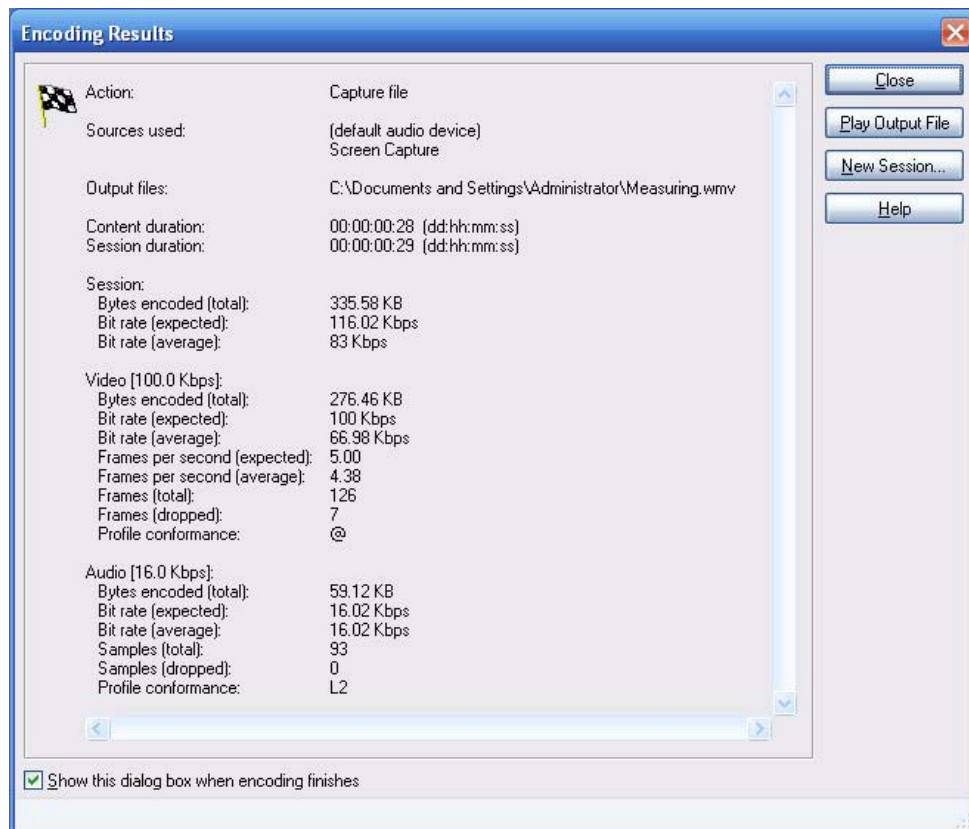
Encoding Results

| | |
|---|---|
| Action: | Capture file |
| Sources used: | (default audio device) Screen Capture |
| Output files: | C:\Documents and Settings\Administrator\Measuring.wmv |
| Content duration: | 00:00:00:28 (dd:hh:mm:ss) |
| Session duration: | 00:00:00:29 (dd:hh:mm:ss) |
| Session: | |
| Bytes encoded (total): | 335.58 KB |
| Bit rate (expected): | 116.02 Kbps |
| Bit rate (average): | 83 Kbps |
| Video [100.0 Kbps]: | |
| Bytes encoded (total): | 276.46 KB |
| Bit rate (expected): | 100 Kbps |
| Bit rate (average): | 66.98 Kbps |
| Frames per second (expected): | 5.00 |
| Frames per second (average): | 4.38 |
| Frames (total): | 126 |
| Frames (dropped): | 7 |
| Profile conformance: | @ |
| Audio [16.0 Kbps]: | |
| Bytes encoded (total): | 59.12 KB |
| Bit rate (expected): | 16.02 Kbps |
| Bit rate (average): | 16.02 Kbps |
| Samples (total): | 93 |
| Samples (dropped): | 0 |
| Profile conformance: | L2 |

Close
Play Output File
New Session...
Help

Show this dialog box when encoding finishes